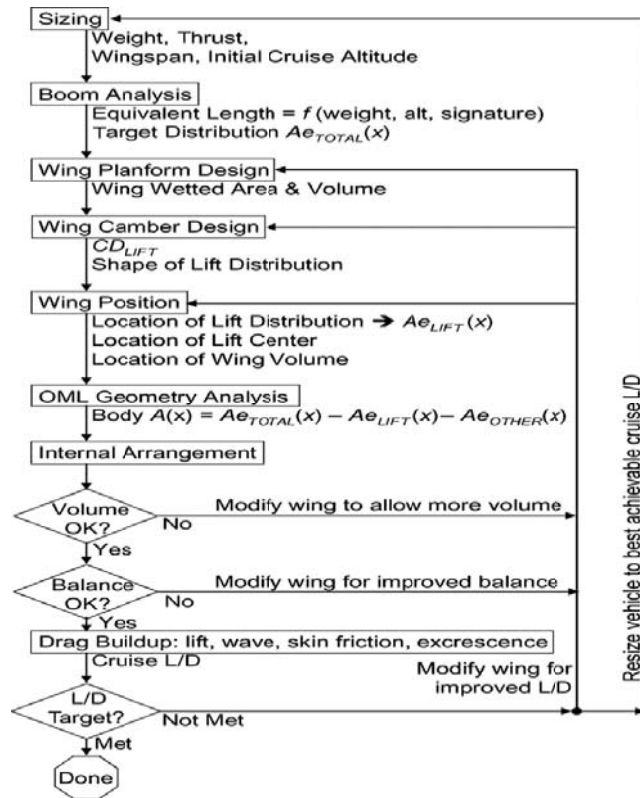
Sizing
Weight, Thrust, Wingspan, Initial Cruise Altitude

Boom Analysis
Equivalent Length = $f$ (weight, alt, signature)
Target Distribution $Ae_{TOTAL}(x)$

Wing Planform Design
Wing Wetted Area & Volume

Wing Camber Design
$CD_{LIFT}$
Shape of Lift Distribution

Wing Position
Location of Lift Distribution → $Ae_{LIFT}(x)$
Location of Lift Center
Location of Wing Volume

OML Geometry Analysis
Body $A(x) = Ae_{TOTAL}(x) - Ae_{LIFT}(x) - Ae_{OTHER}(x)$

Internal Arrangement

Volume OK?
No
Modify wing to allow more volume
Yes

Balance OK?
No
Modify wing for improved balance
Yes

Drag Buildup: lift, wave, skin friction, excrescence
Cruise L/D

Modify wing for improved L/D

L/D Target?
Not Met
Met

Done

Resize vehicle to best achievable cruise L/D